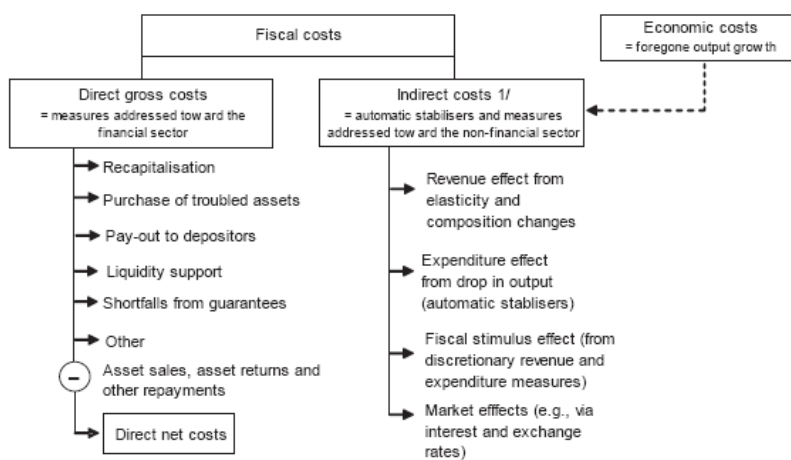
Fiscal costs

Economic costs
= foregone output grow th

Direct gross costs
= measures addressed tow ard the financial sector

Indirect costs 1/
= automatic stabilisers and measures addressed tow ard the non-financial sector

Recapitalisation

Purchase of troubled assets

Pay-out to depositors

Liquidity support

Shortfalls from guarantees

Other

–

Asset sales, asset returns and other repayments

Direct net costs

Revenue effect from elasticity and composition changes

Expenditure effect from drop in output (automatic stablisers)

Fiscal stimulus effect (from discretionary revenue and expenditure measures)

Market efffects (e.g., via interest and exchange rates)